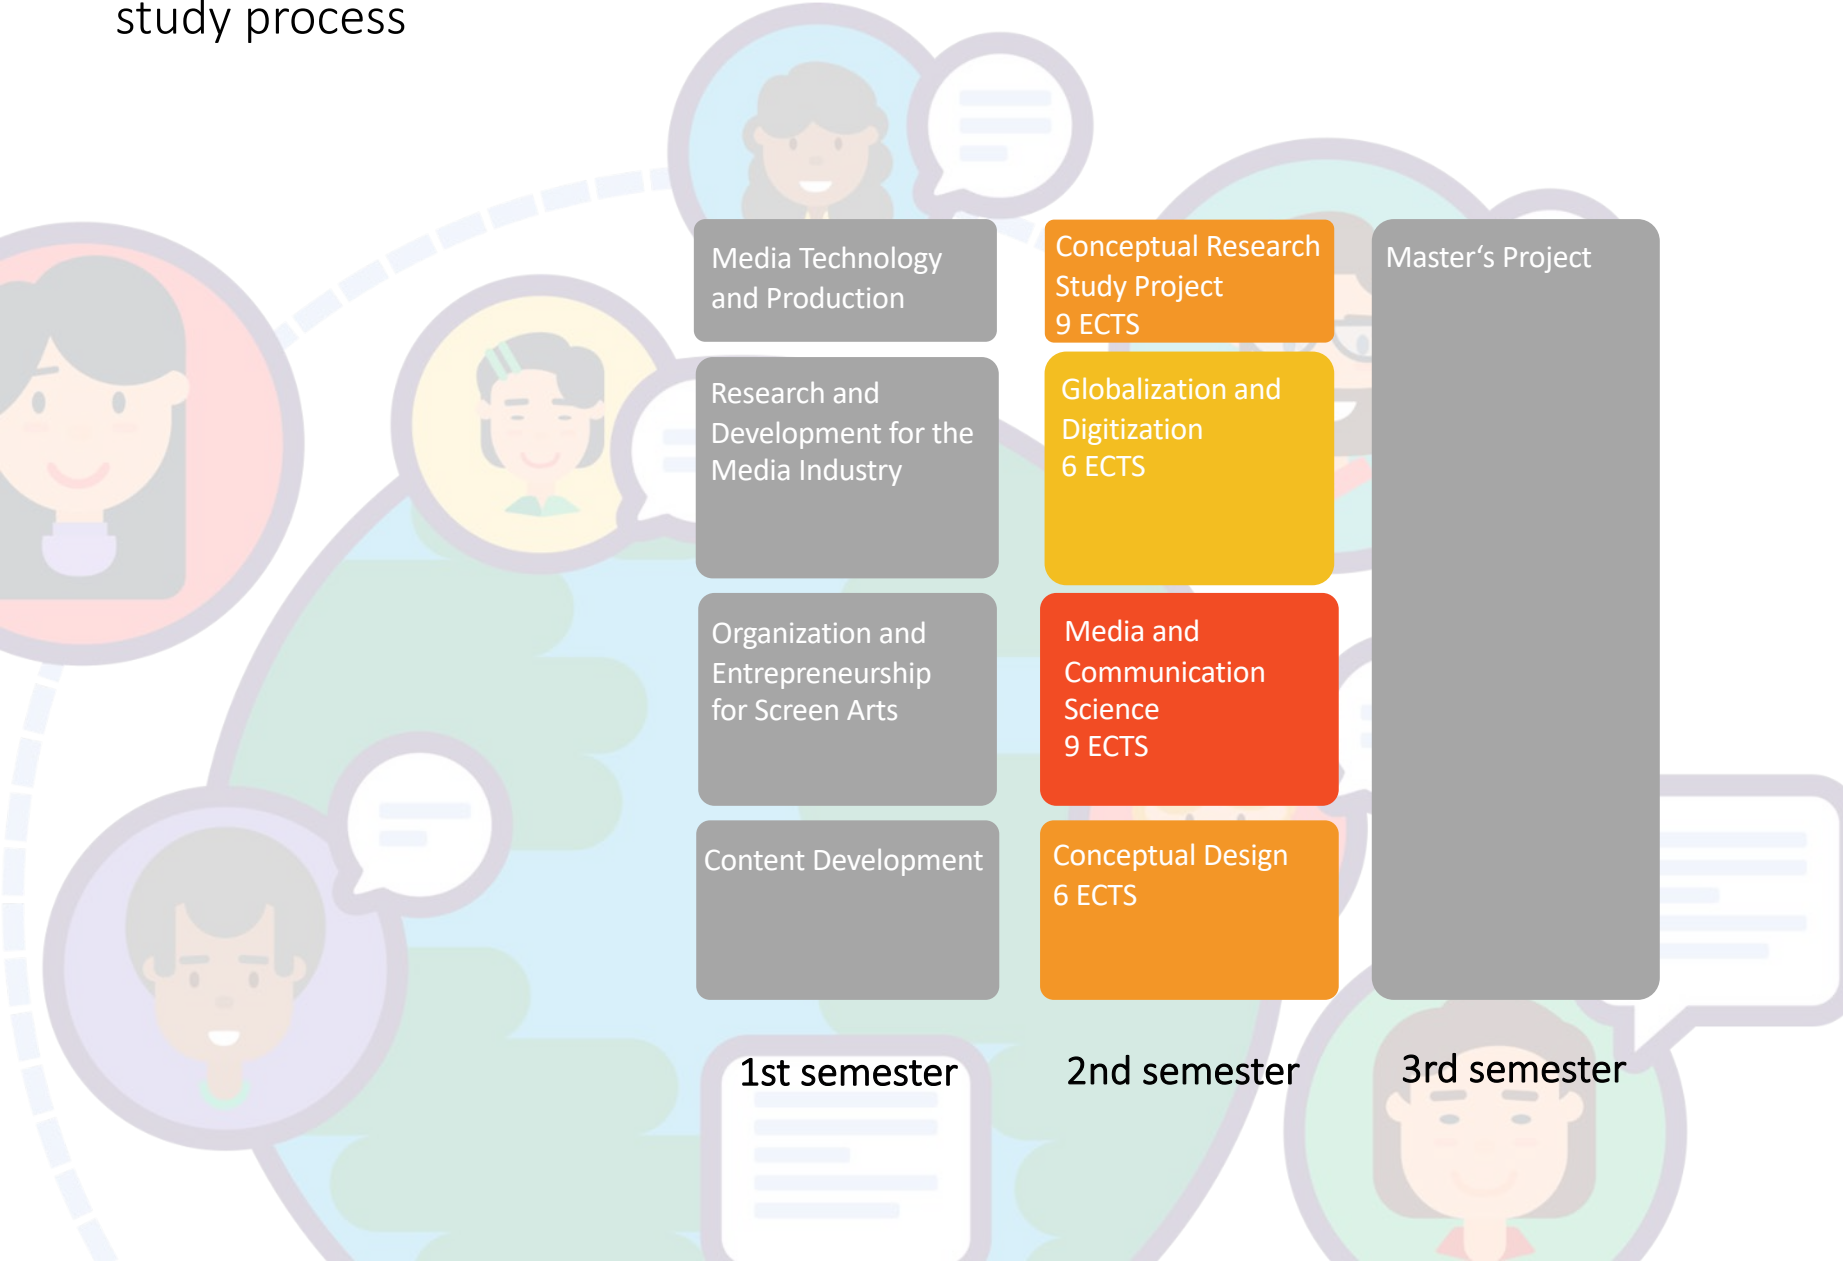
study process

Media Technology and Production

Research and Development for the Media Industry

Organization and Entrepreneurship for Screen Arts

Content Development

Conceptual Research Study Project
9 ECTS

Globalization and Digitization
6 ECTS

Media and Communication Science
9 ECTS

Conceptual Design
6 ECTS

Master‘s Project

1st semester

2nd semester

3rd semester